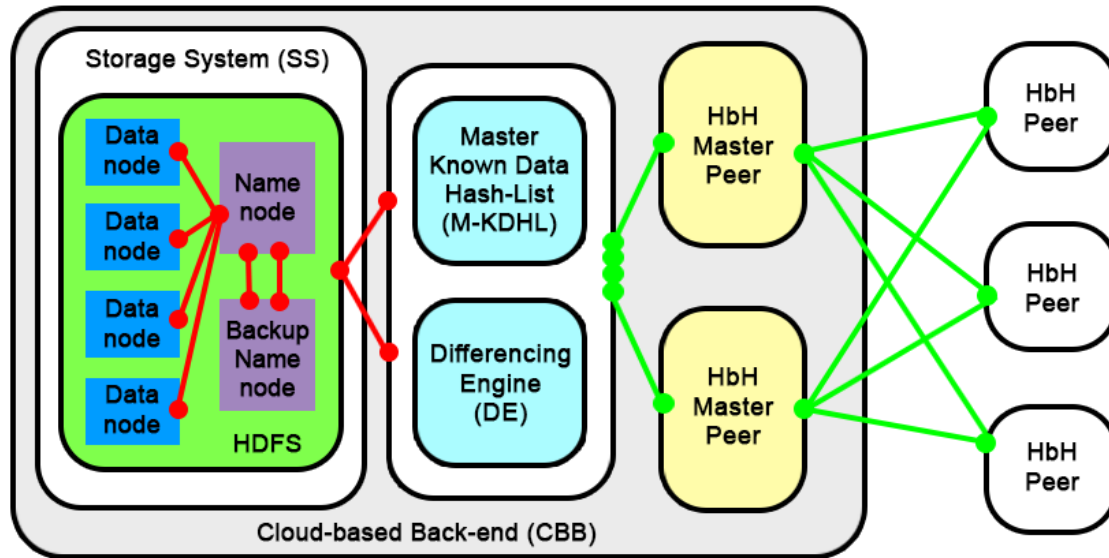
Storage System (SS)

Data node

Data node

Data node

Data node

Name node

Backup Name node

HDFS

Master Known Data Hash-List (M-KDHL)

Differencing Engine (DE)

HbH Master Peer

HbH Master Peer

HbH Peer

HbH Peer

HbH Peer

Cloud-based Back-end (CBB)